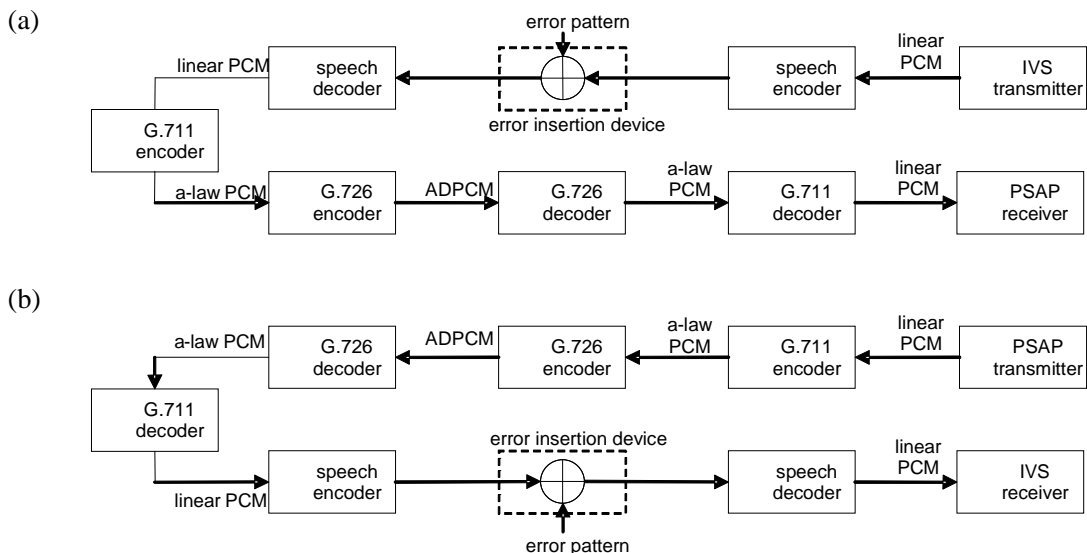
(a)

error pattern

linear PCM

speech decoder

speech encoder

linear PCM

IVS transmitter

error insertion device

G.711 encoder

a-law PCM

G.726 encoder

ADPCM

G.726 decoder

a-law PCM

G.711 decoder

linear PCM

PSAP receiver

(b)

a-law PCM

G.726 decoder

ADPCM

G.726 encoder

a-law PCM

G.711 encoder

linear PCM

PSAP transmitter

G.711 decoder

error insertion device

linear PCM

speech encoder

speech decoder

linear PCM

IVS receiver

error pattern